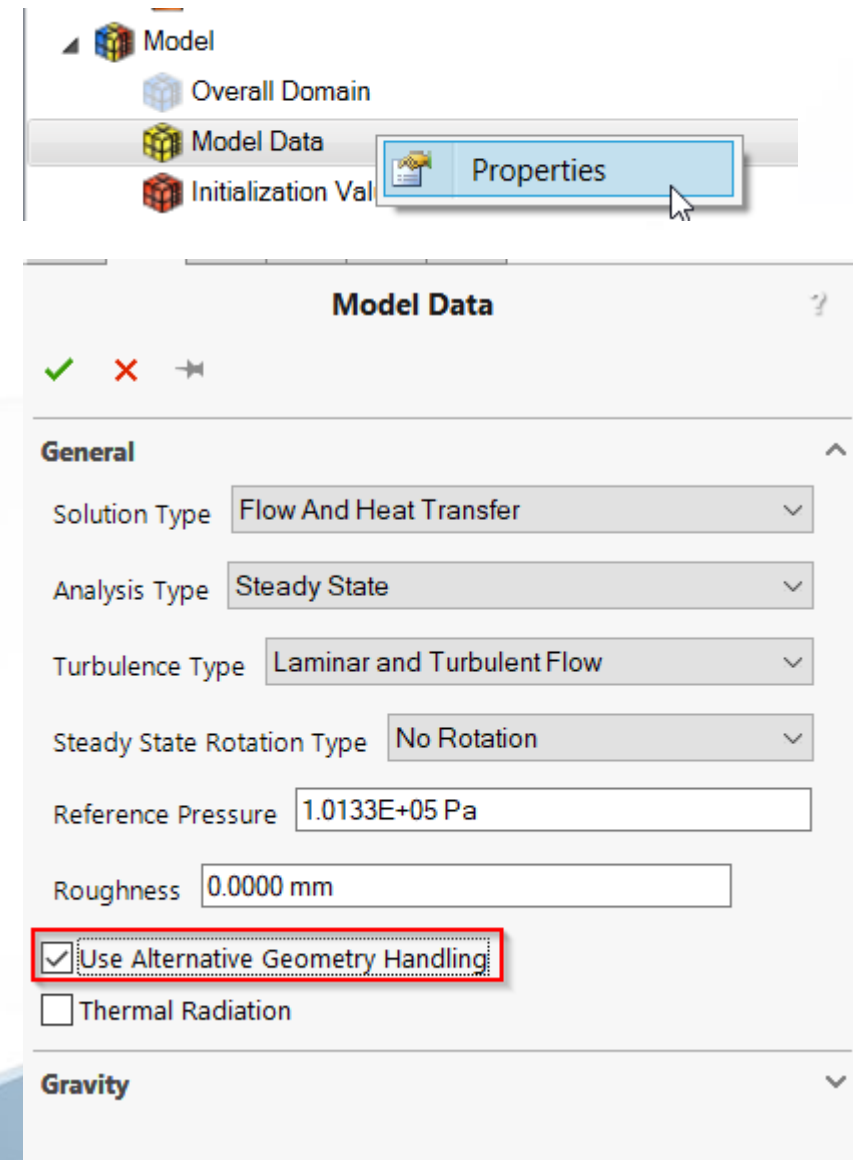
Model
Overall Domain
Model Data
Initialization Val
Properties

Model Data

?

General

Solution Type Flow And Heat Transfer

Analysis Type Steady State

Turbulence Type Laminar and Turbulent Flow

Steady State Rotation Type No Rotation

Reference Pressure 1.0133E+05 Pa

Roughness 0.0000 mm

Use Alternative Geometry Handling

Thermal Radiation

Gravity